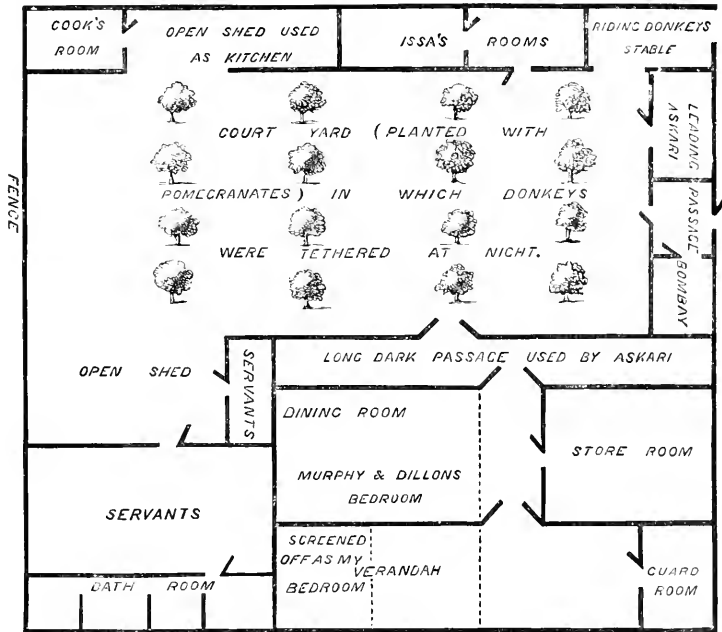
COOK'S ROOM

OPEN SHED USED AS KITCHEN

ISSA'S ROOMS

RIDING DONKEYS STABLE

LEADING ASKARI

PASSAGE

BOMBAY

FENCE

COURT YARD (PLANTED WITH POMEGRANATES) IN WHICH DONKEYS WERE TETHERED AT NIGHT.

OPEN SHED

SERVANTS

LONG DARK PASSAGE USED BY ASKARI

DINING ROOM

MURPHY & DILLONS BEDROOM

STORE ROOM

SERVANTS

SCREENED OFF AS MY BEDROOM

VERANDAH

GUARD ROOM

BATH ROOM